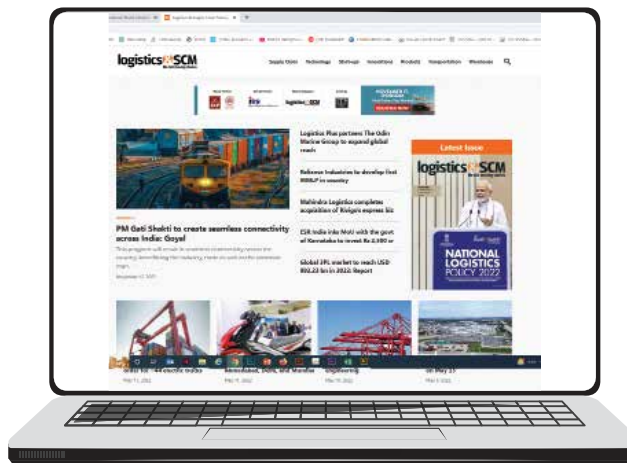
logistics SCM

Supply Chain Technology Startups Innovations Products Transportation Warehouse

Latest Issue

logistics SCM

NATIONAL LOGISTICS POLICY 2022

PM Gati Shakti to create seamless connectivity across India: Goyal

Logistics Plus partners The Odin Marine Group to expand global reach

Reliance Industries to develop first MMLP in country

Mahindra Logistics completes acquisition of Rivigo's express biz

ESR India inks MoU with the govt of Karnataka to invest Rs 2,500 cr

Global 3PL market to reach USD 892.23 bn in 2022: Report

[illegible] 44 electric trucks

Ahmedabad, Delhi, and Mumbai

engineering

on May 23

May 21, 2022

May 21, 2022

May 20, 2022

May 3, 2022